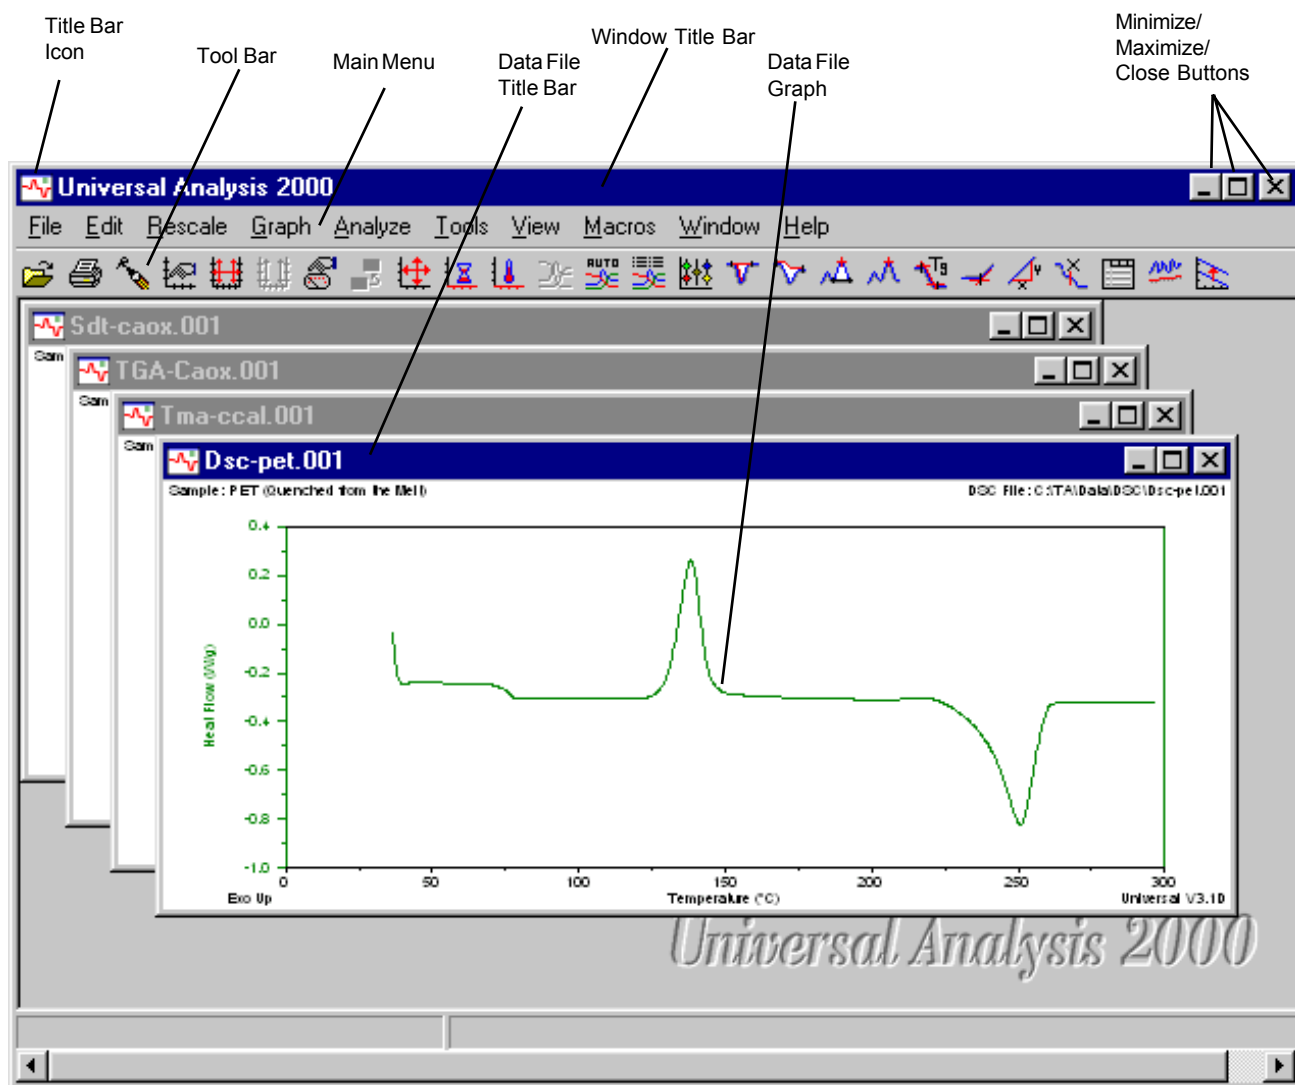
Title Bar Icon

Tool Bar

Main Menu

Data File Title Bar

Window Title Bar

Data File Graph

Minimize/ Maximize/ Close Buttons

Universal Analysis 2000

File Edit Rescale Graph Analyze Tools View Macros Window Help

AUTO

Sdt-caox.001

Sam

TGA-Caox.001

Sam

Tma-ccal.001

Sam

Dsc-pet.001

Sample: PET (Quenched from the Melt)

DSC File: C:\TA\Data\DSC\Dsc-pet.001

Heat Flow (W/g)

0.4
0.2
0.0
-0.2
-0.4
-0.6
-0.8
-1.0

0 50 100 150 200 250 300

Exo Up

Temperature (°C)

Universal V3.1D

Universal Analysis 2000